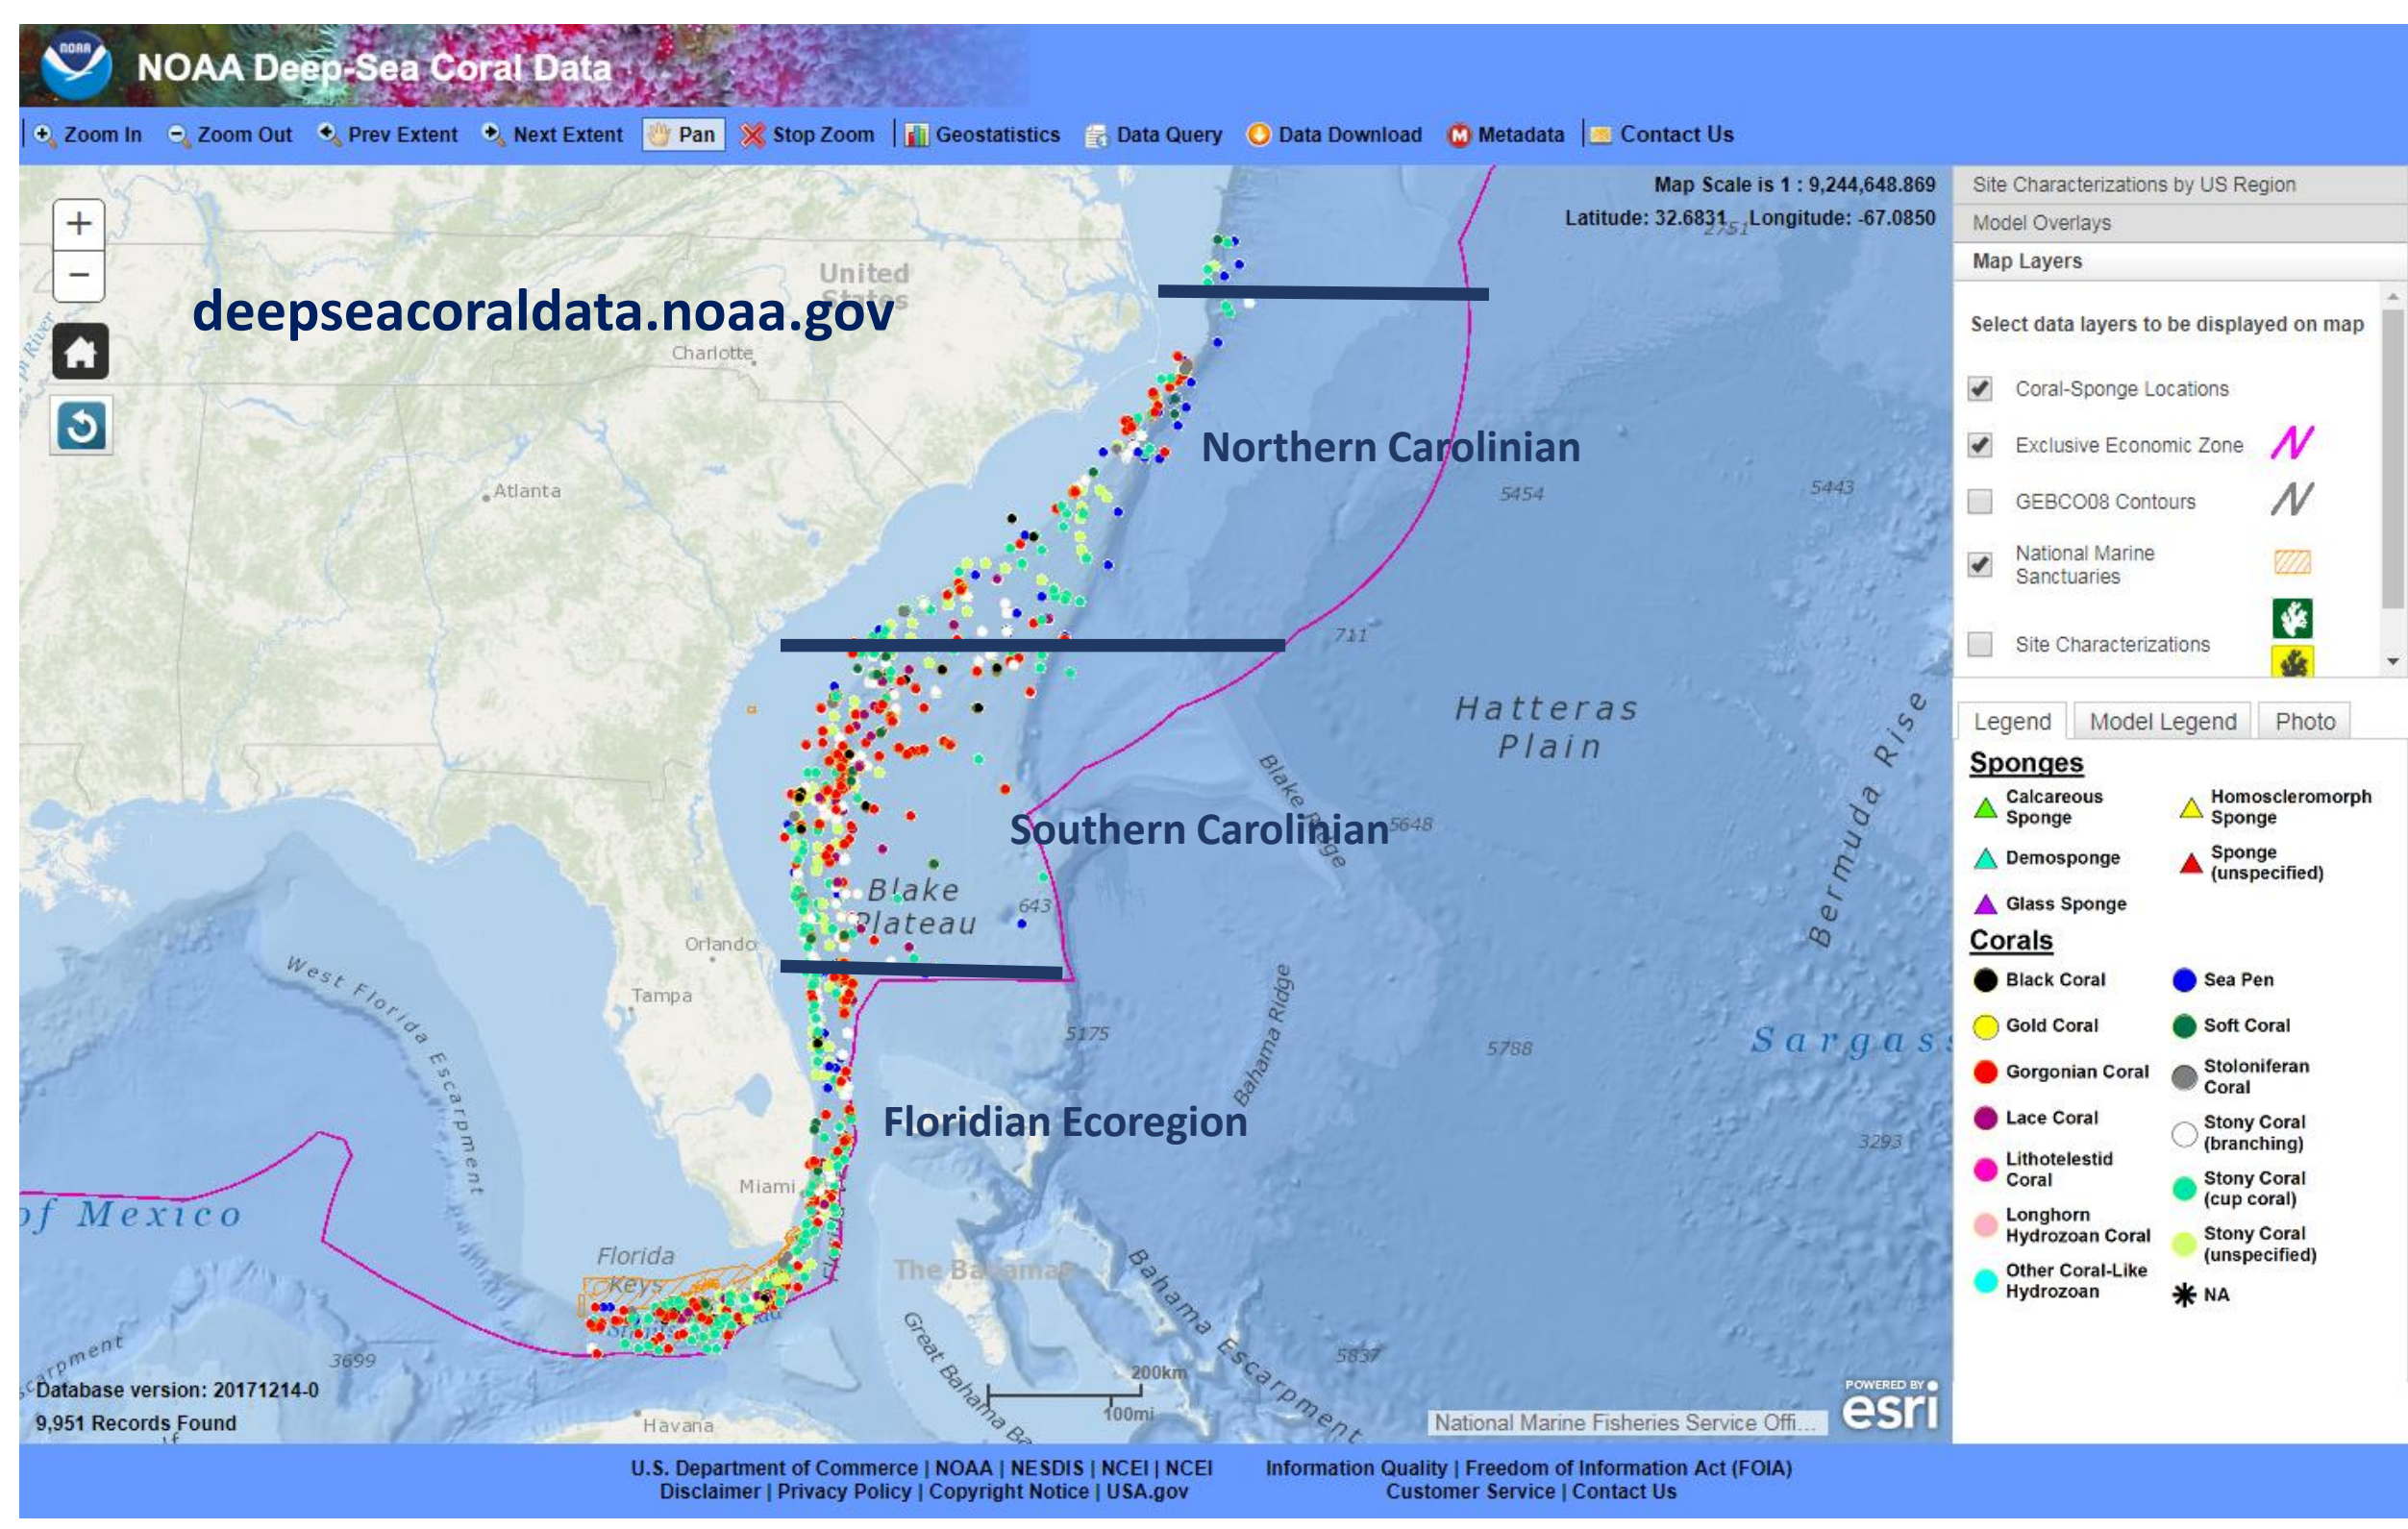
NOAA Deep-Sea Coral Data

Zoom In | Zoom Out | Prev Extent | Next Extent | Pan | Stop Zoom | Geostatistics | Data Query | Data Download | Metadata | Contact Us

Map Scale is 1 : 9,244,648.869
Latitude: 32.6831 Longitude: -67.0850

deepseacoraldata.noaa.gov

United States
Charlotte
Atlanta
Orlando
Tampa
Miami
Havana
Florida Keys
The Bahamas

Northern Carolinian
Southern Carolinian
Floridian Ecoregion

Blake Plateau
Hatteras Plain
Blake Ridge
Bermuda Rise
Bahama Ridge
Sargass
West Florida Escarpment
of Mexico
Bahama Escarpment
Great Bahama Ba
Escarpment

2751
5454
5443
711
5648
643
5175
5788
3293
5837
3699

200km
100mi

Database version: 20171214-0
9,951 Records Found

National Marine Fisheries Service Offi...
POWERED BY esri

Site Characterizations by US Region
Model Overlays
Map Layers

Select data layers to be displayed on map
Coral-Sponge Locations
Exclusive Economic Zone
GEBCO08 Contours
National Marine Sanctuaries
Site Characterizations

Legend | Model Legend | Photo

Sponges
Calcareous Sponge
Homoscleromorph Sponge
Demosponge
Sponge (unspecified)
Glass Sponge

Corals
Black Coral
Sea Pen
Gold Coral
Soft Coral
Gorgonian Coral
Stoloniferan Coral
Lace Coral
Stony Coral (branching)
Lithotelestid Coral
Stony Coral (cup coral)
Longhorn Hydrozoan Coral
Stony Coral (unspecified)
Other Coral-Like Hydrozoan
NA

U.S. Department of Commerce | NOAA | NESDIS | NCEI | NCEI
Disclaimer | Privacy Policy | Copyright Notice | USA.gov
Information Quality | Freedom of Information Act (FOIA)
Customer Service | Contact Us